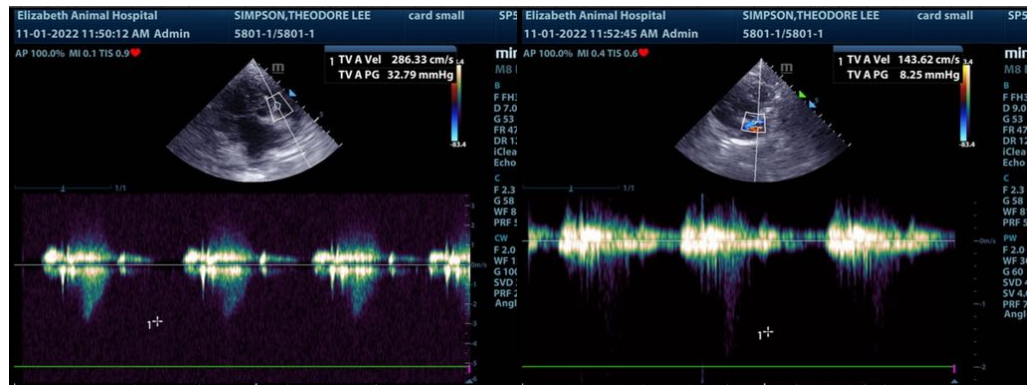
Elizabeth Animal Hospital
SIMPSON,THEODORE LEE
card small
SP5
11-01-2022 11:50:12 AM Admin
5801-1/5801-1
AP 100.0% MI 0.1 TIS 0.9
1 TV A Vel 286.33 cm/s
TV A PG 32.79 mmHg
min
M8
B
F FH
D 7.0
G 53
FR 47
DR 1
iClea
Echo
C
F 2.3
G 58
WF 8
PRF 5
CW
F 2.0
WF 1
G 10
SVD
PRF 2
Angl
1/1
1

Elizabeth Animal Hospital
SIMPSON,THEODORE LEE
card small
SP5
11-01-2022 11:52:45 AM Admin
5801-1/5801-1
AP 100.0% MI 0.4 TIS 0.6
1 TV A Vel 143.62 cm/s
TV A PG 8.25 mmHg
min
M8
B
F FH3
D 9.0
G 53
FR 47
DR 1
iClea
Echo
C
F 2.3
G 58
WF 8
PRF 5
PW
F 2.0
WF 3
G 60
SVD
SV 4
PRF 7
Angl
1/1
0m/s
-1
-2
1